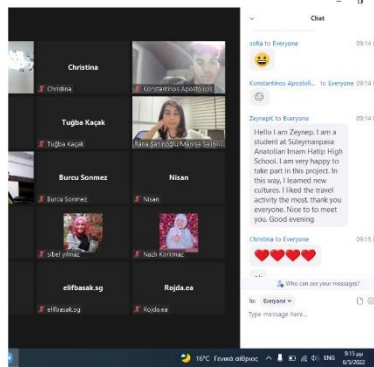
Christina
Christina
constantinos Apostolo...
Tuğba Kaçak
Tuğba Kaçak
Rana Şahinoğlu/Manisa Sasli...
Burcu Sonmez
Burcu Sonmez
Nisan
Nisan
sibel yılmaz
Nazlı Korkmaz
elifbasak.sg
elifbasak.sg
Rojda.ea
Rojda.ea

Chat
sofia to Everyone 09:14
😆
Konstantinos Apostoli... to Everyone 09:14
ZeynepK to Everyone 09:14
Hello I am Zeynep. I am a student at Suleymanpasa Anatolian Imam Hatip High School. I am very happy to take part in this project. In this way, I learned new cultures. I liked the travel activity the most. thank you everyone. Nice to meet you. Good evening
Christina to Everyone 09:15
❤️❤️❤️❤️
Who can see your messages?
To: Everyone
Type message here...

16°C Γενικά αίθριος ENG 9:15 μμ 6/5/2022